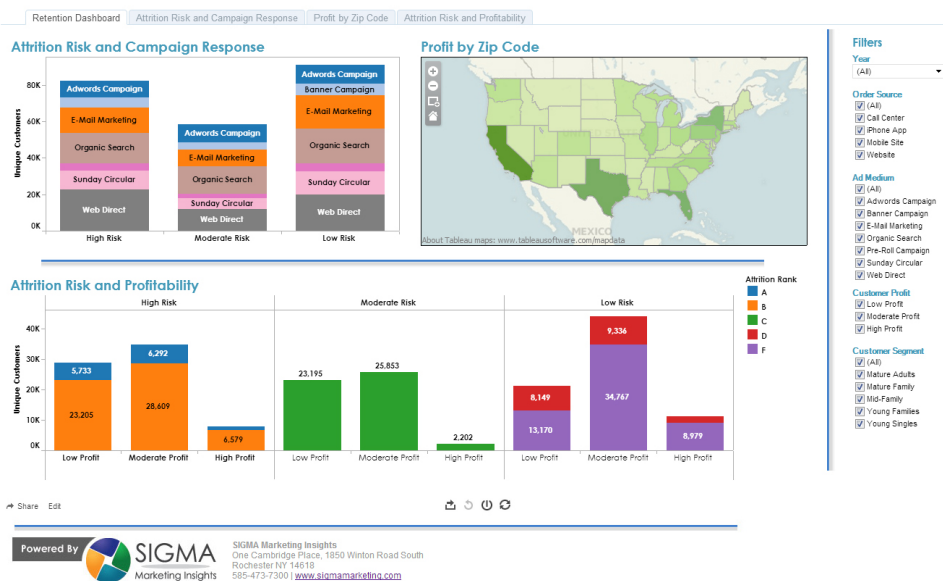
Retention Dashboard | Attrition Risk and Campaign Response | Profit by Zip Code | Attrition Risk and Profitability

Attrition Risk and Campaign Response

Unique Customers

80K
60K
40K
20K
0K

Adwords Campaign
E-Mail Marketing
Organic Search
Sunday Circular
Web Direct

Adwords Campaign
E-Mail Marketing
Organic Search
Sunday Circular
Web Direct

Adwords Campaign
Banner Campaign
E-Mail Marketing
Organic Search
Sunday Circular
Web Direct

High Risk | Moderate Risk | Low Risk

Profit by Zip Code

MEXICO
About Tableau maps: www.tableausoftware.com/mapdata

Filters

Year
(All)

Order Source
(All)
Call Center
iPhone App
Mobile Site
Website

Ad Medium
(All)
Adwords Campaign
Banner Campaign
E-Mail Marketing
Organic Search
Pre-Roll Campaign
Sunday Circular
Web Direct

Customer Profit
Low Profit
Moderate Profit
High Profit

Customer Segment
(All)
Mature Adults
Mature Family
Mid-Family
Young Families
Young Singles

Attrition Risk and Profitability

High Risk | Moderate Risk | Low Risk

Unique Customers

40K
30K
20K
10K
0K

5,733
23,205
6,292
28,609
6,579
23,195
25,853
2,202
8,149
13,170
9,336
34,767
8,979

Low Profit | Moderate Profit | High Profit | Low Profit | Moderate Profit | High Profit | Low Profit | Moderate Profit | High Profit

Attrition Rank
A
B
C
D
F

Share Edit

Powered By
SIGMA
Marketing Insights

SIGMA Marketing Insights
One Cambridge Place, 1850 Winton Road South
Rochester NY 14618
585-473-7300 | www.sigmamarketing.com